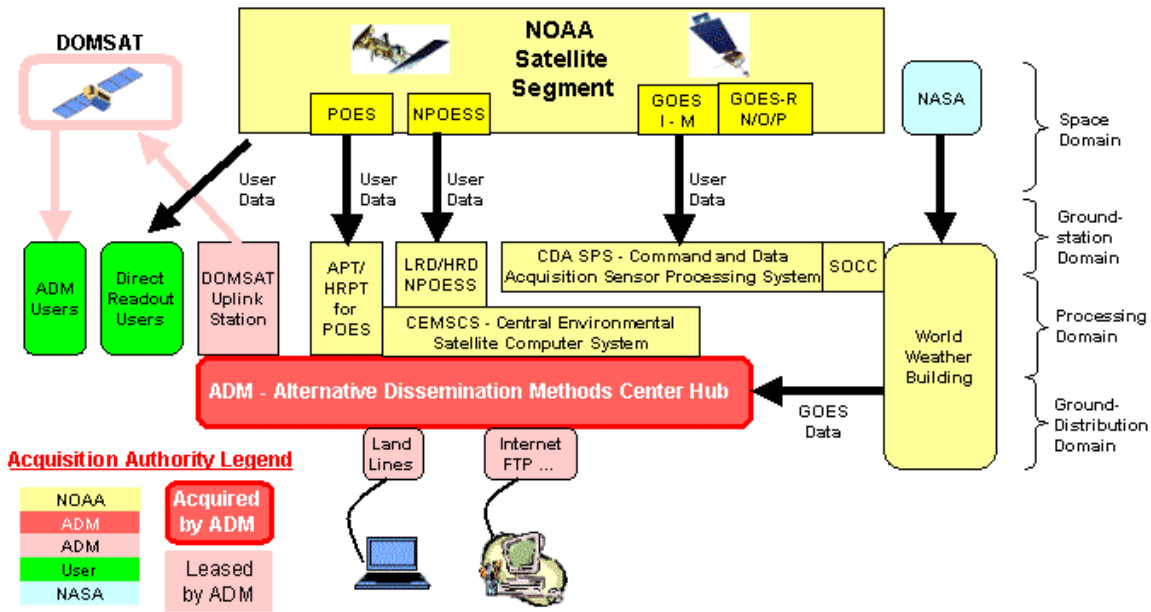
DOMSAT

NOAA Satellite Segment

POES

NPOESS

GOES I - M

GOES-R N/O/P

NASA

Space Domain

User Data

User Data

User Data

User Data

Ground-station Domain

ADM Users

Direct Readout Users

DOMSAT Uplink Station

APT/ HRPT for POES

LRD/HRD NPOESS

CDA SPS - Command and Data Acquisition Sensor Processing System

SOCC

CEMSCS - Central Environmental Satellite Computer System

World Weather Building

Processing Domain

ADM - Alternative Dissemination Methods Center Hub

GOES Data

Ground-Distribution Domain

Land Lines

Internet FTP ...

Acquisition Authority Legend

NOAA

ADM

ADM

User

NASA

Acquired by ADM

Leased by ADM